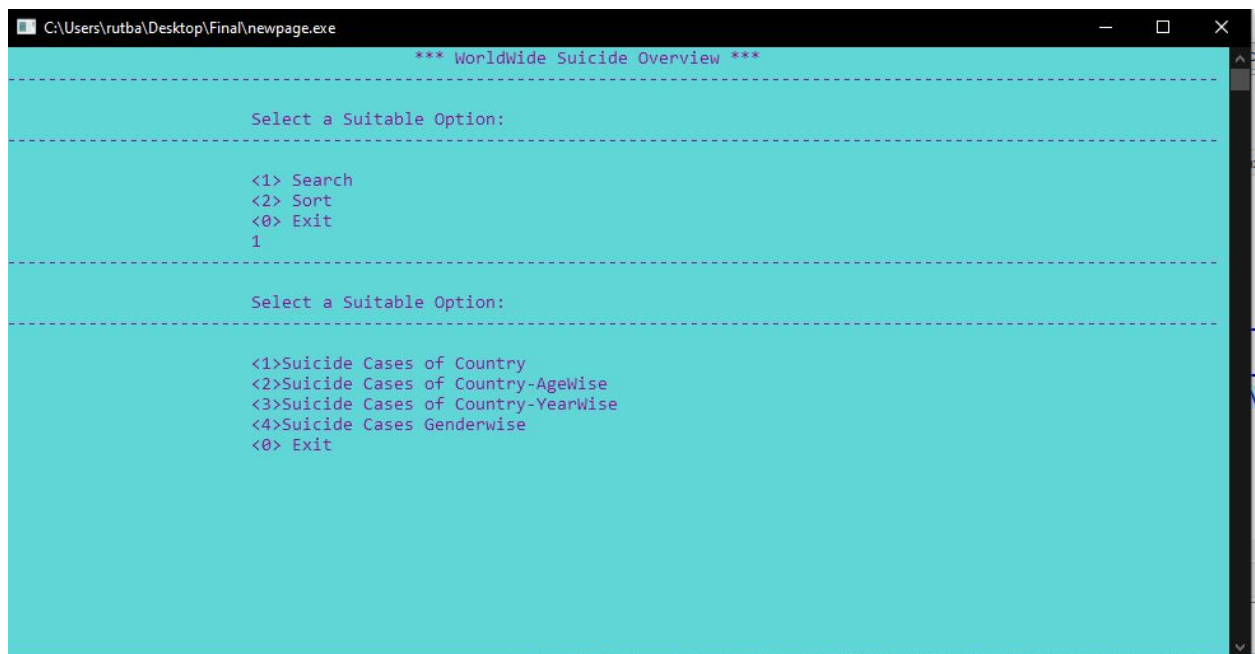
C:\Users\rutba\Desktop\Final\newpage.exe

*** WorldWide Suicide Overview ***

--------------------------------------------------------------------------------

Select a Suitable Option:

--------------------------------------------------------------------------------

<1> Search
<2> Sort
<0> Exit
1

--------------------------------------------------------------------------------

Select a Suitable Option:

--------------------------------------------------------------------------------

<1>Suicide Cases of Country
<2>Suicide Cases of Country-AgeWise
<3>Suicide Cases of Country-YearWise
<4>Suicide Cases Genderwise
<0> Exit